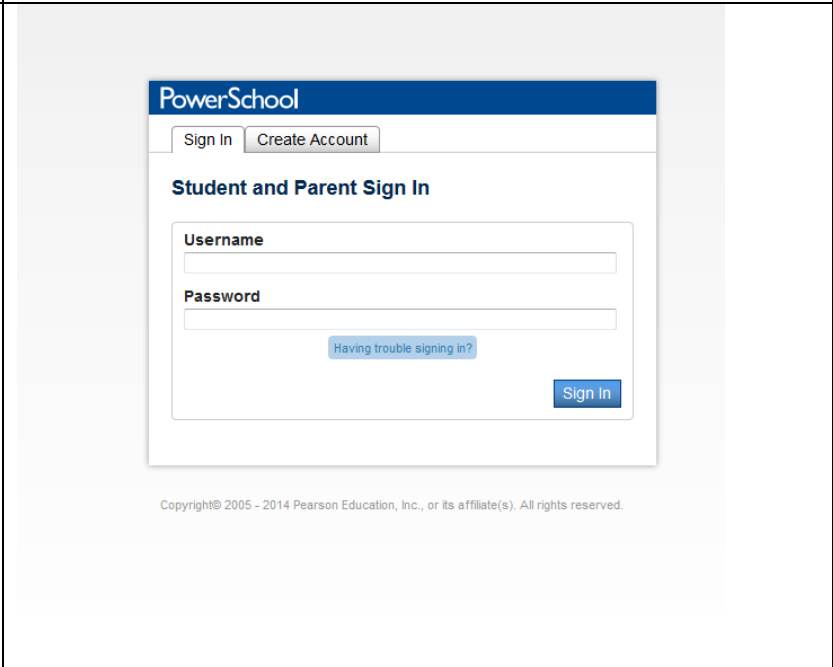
PowerSchool

Sign In | Create Account

Student and Parent Sign In

Username

Password

Having trouble signing in?

Sign In

Copyright© 2005 - 2014 Pearson Education, Inc., or its affiliate(s). All rights reserved.